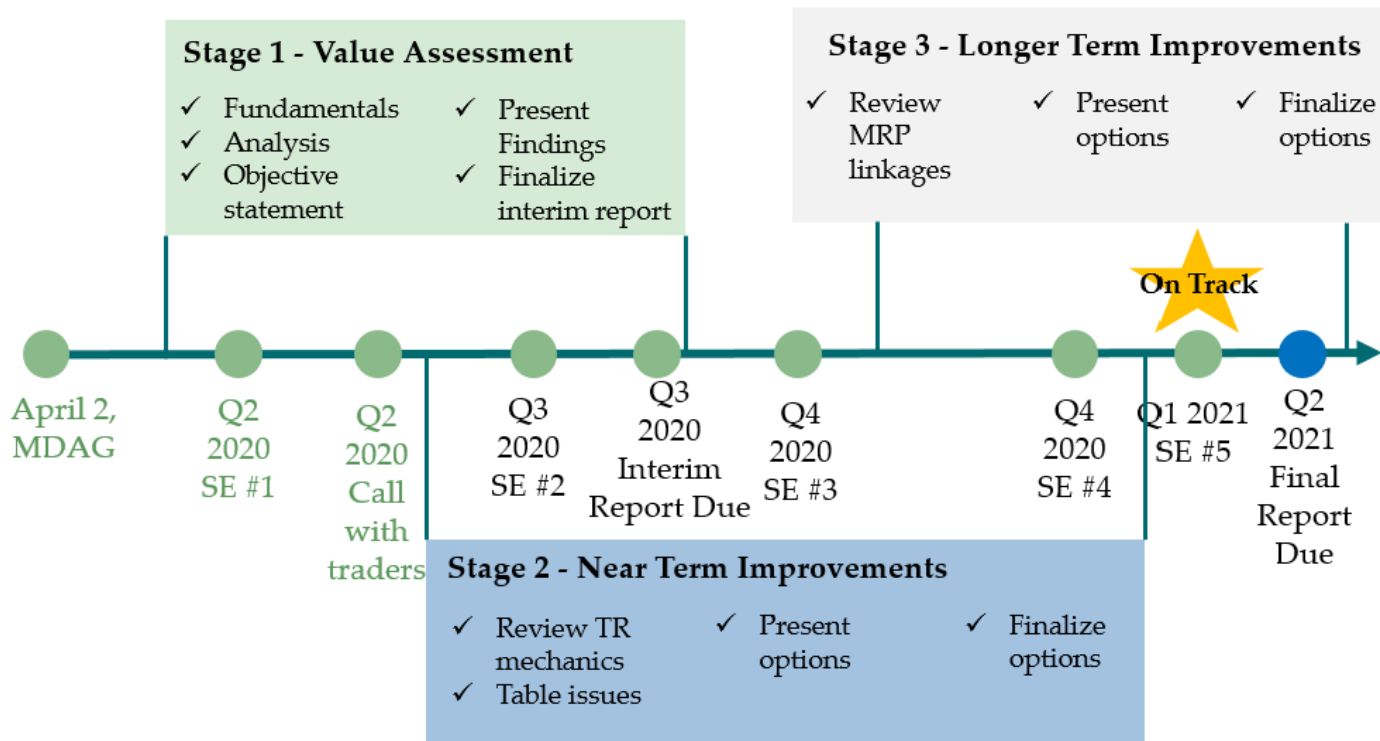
Stage 1 - Value Assessment

✓ Fundamentals
✓ Analysis
✓ Objective statement

✓ Present Findings
✓ Finalize interim report

Stage 3 - Longer Term Improvements

✓ Review MRP linkages

✓ Present options

✓ Finalize options

On Track

April 2, MDAG

Q2 2020 SE #1

Q2 2020 Call with traders

Q3 2020 SE #2

Q3 2020 Interim Report Due

Q4 2020 SE #3

Q4 2020 SE #4

Q1 2021 SE #5

Q2 2021 Final Report Due

Stage 2 - Near Term Improvements

✓ Review TR mechanics
✓ Table issues

✓ Present options

✓ Finalize options